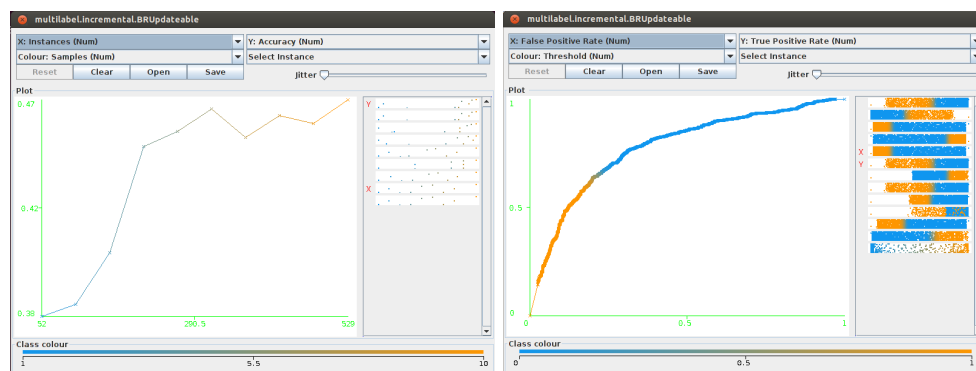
multilabel.incremental.BRUpdateable

X: Instances (Num)
Y: Accuracy (Num)
Colour: Samples (Num)
Select Instance
Reset
Clear
Open
Save
Jitter

Plot

0.47
0.42
0.38
52
290.5
529

Y
X

Class colour
1
5.5
10

multilabel.incremental.BRUpdateable

X: False Positive Rate (Num)
Y: True Positive Rate (Num)
Colour: Threshold (Num)
Select Instance
Reset
Clear
Open
Save
Jitter

Plot

1
0.5
0
0
0.5
1

X
Y

Class colour
0
0.5
1